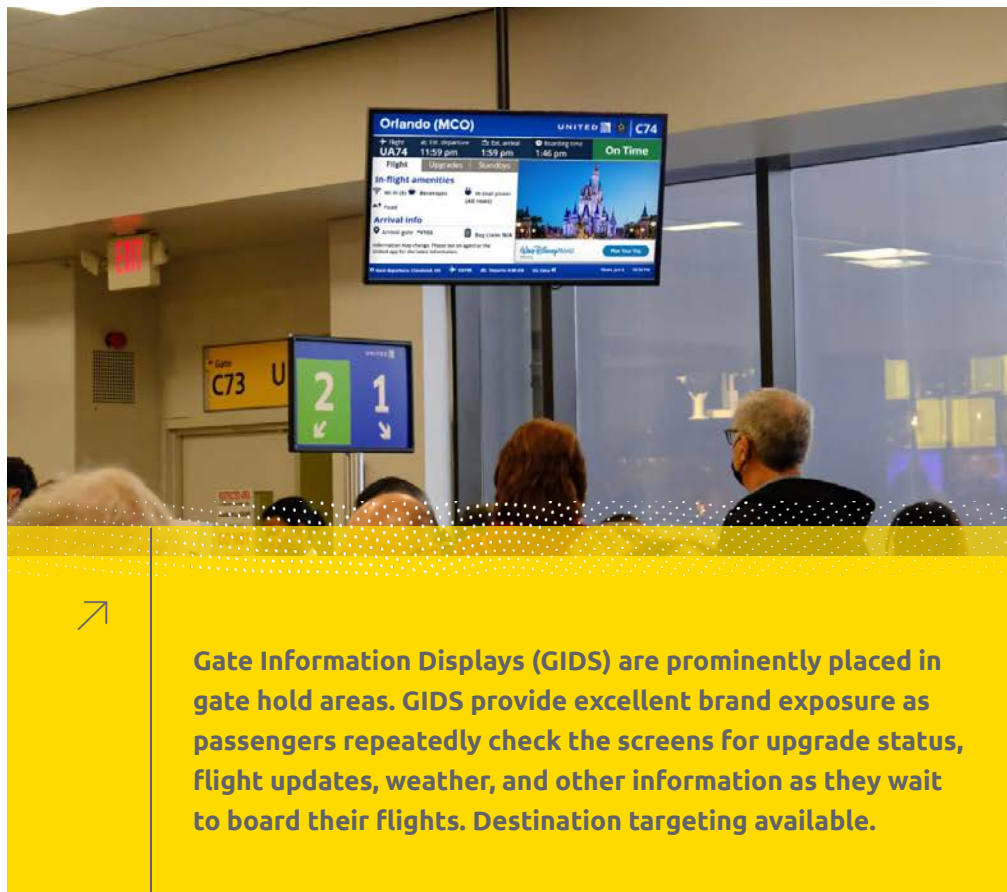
Orlando (MCO)

UNITED

C74

Flight UA74

Est. departure 11:59 pm

Est. arrival 1:59 pm

Boarding time 1:46 pm

On Time

Flight

Upgrades

Standbys

In-flight amenities

Wi-Fi

Beverages

In-seat power (All rows)

Food

Arrival info

Arrival gate

Bag claim N/A

Walt Disney World

Plan Your Trip

EXIT

Gate C73

UNITED

2

1

Gate Information Displays (GIDS) are prominently placed in gate hold areas. GIDS provide excellent brand exposure as passengers repeatedly check the screens for upgrade status, flight updates, weather, and other information as they wait to board their flights. Destination targeting available.